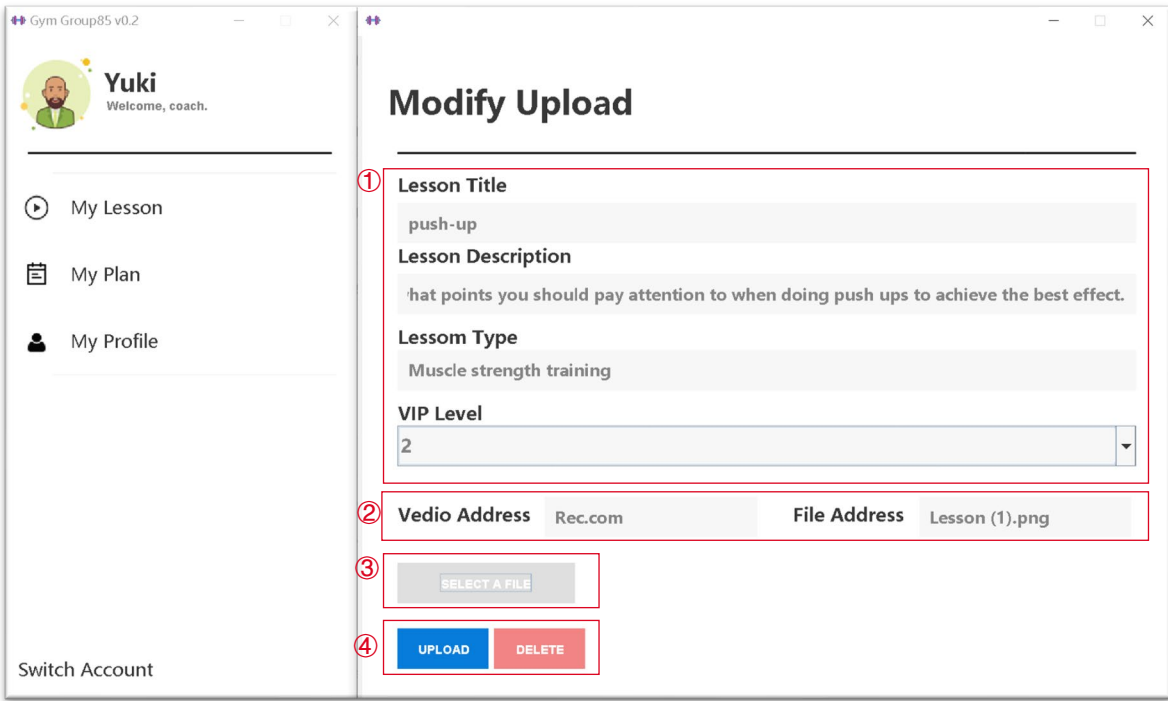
Gym Group85 v0.2

Yuki
Welcome, coach.

My Lesson

My Plan

My Profile

Switch Account

Modify Upload

①
Lesson Title
push-up
Lesson Description
'hat points you should pay attention to when doing push ups to achieve the best effect.
Lessom Type
Muscle strength training
VIP Level
2

②
Vedio Address Rec.com File Address Lesson (1).png

③
SELECT A FILE

④
UPLOAD DELETE